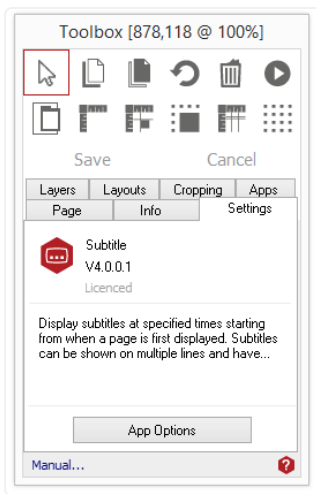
Toolbox [878,118 @ 100%]

Save Cancel

| Layers | Layouts | Cropping | Apps |
|---|---|---|---|
| Page | Info | Settings | |

Subtitle
V4.0.0.1
Licenced

Display subtitles at specified times starting from when a page is first displayed. Subtitles can be shown on multiple lines and have...

App Options

Manual...